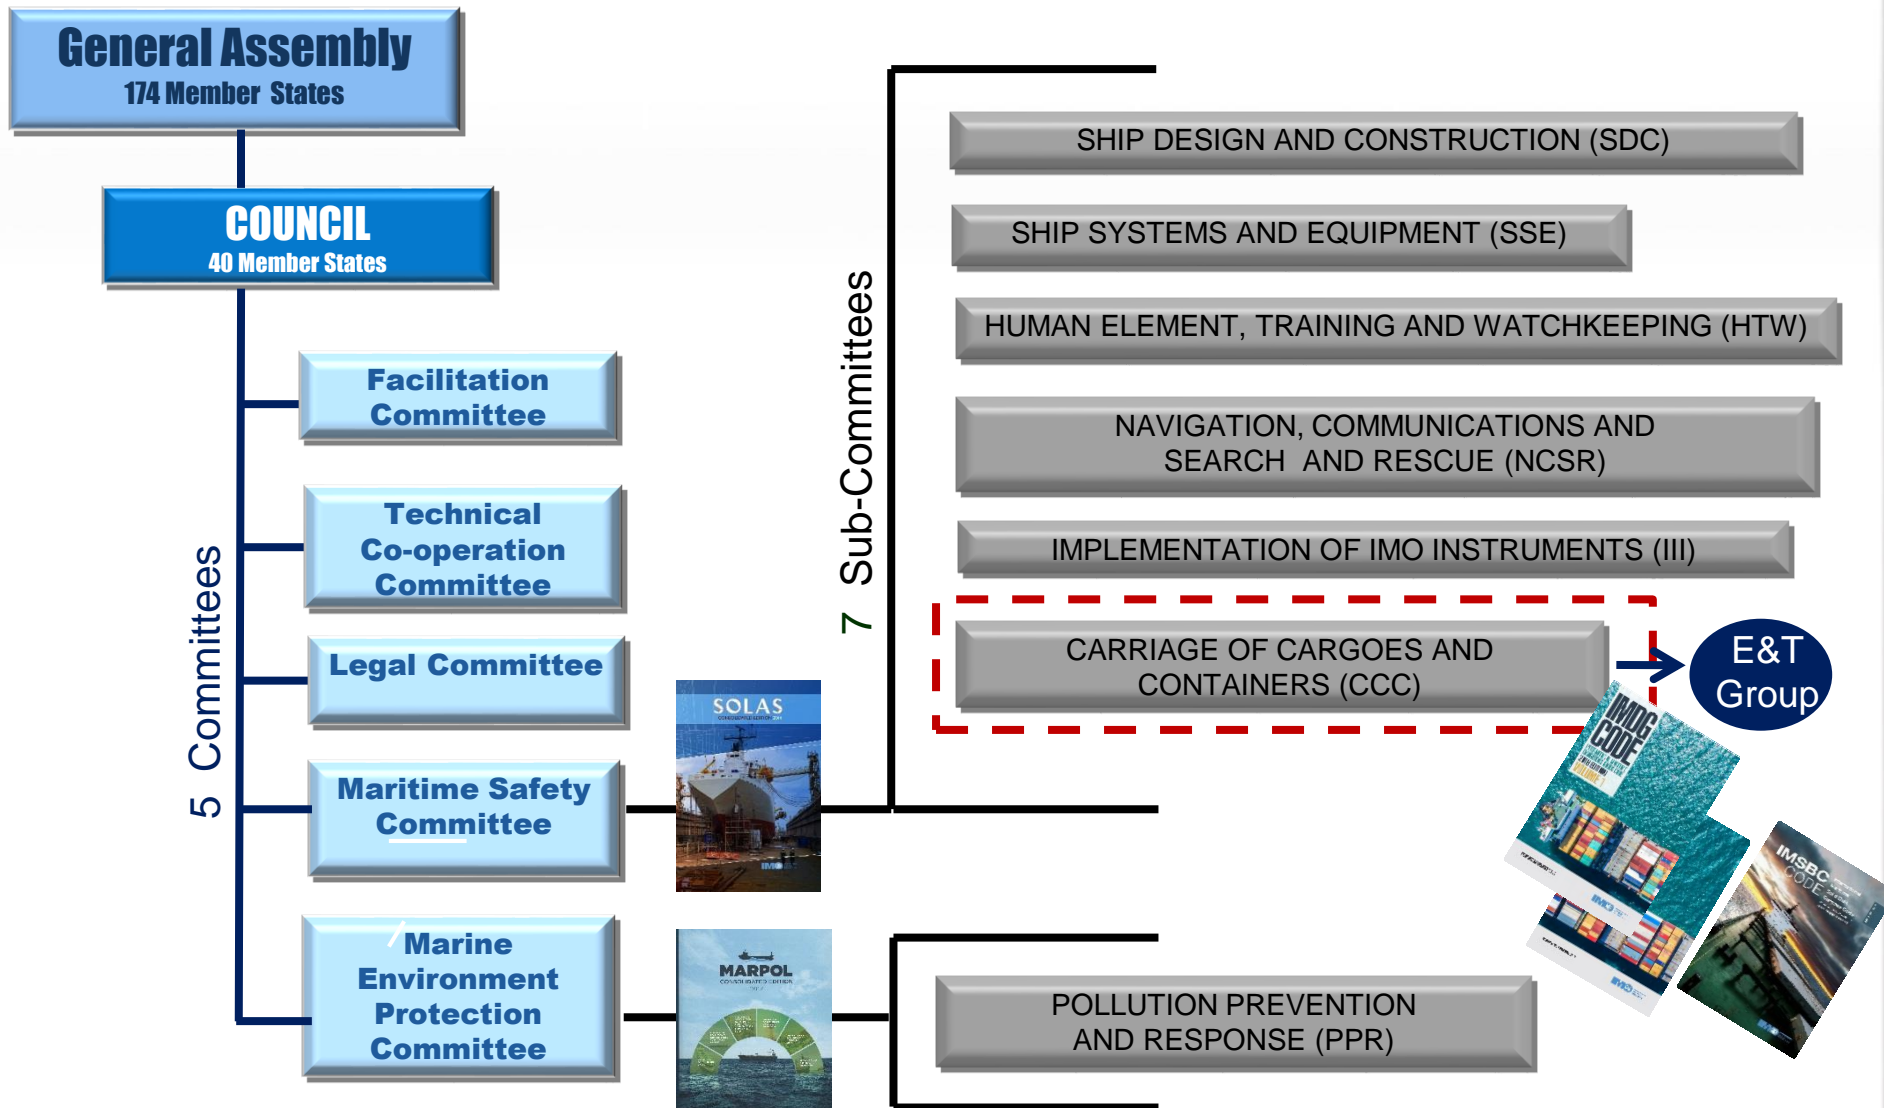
General Assembly
174 Member States

COUNCIL
40 Member States

5 Committees

Facilitation Committee

Technical Co-operation Committee

Legal Committee

Maritime Safety Committee

Marine Environment Protection Committee

SOLAS

MARPOL

7 Sub-Committees

SHIP DESIGN AND CONSTRUCTION (SDC)

SHIP SYSTEMS AND EQUIPMENT (SSE)

HUMAN ELEMENT, TRAINING AND WATCHKEEPING (HTW)

NAVIGATION, COMMUNICATIONS AND SEARCH AND RESCUE (NCSR)

IMPLEMENTATION OF IMO INSTRUMENTS (III)

CARRIAGE OF CARGOES AND CONTAINERS (CCC)

E&T Group

IMDG CODE

IMSBC CODE

POLLUTION PREVENTION AND RESPONSE (PPR)